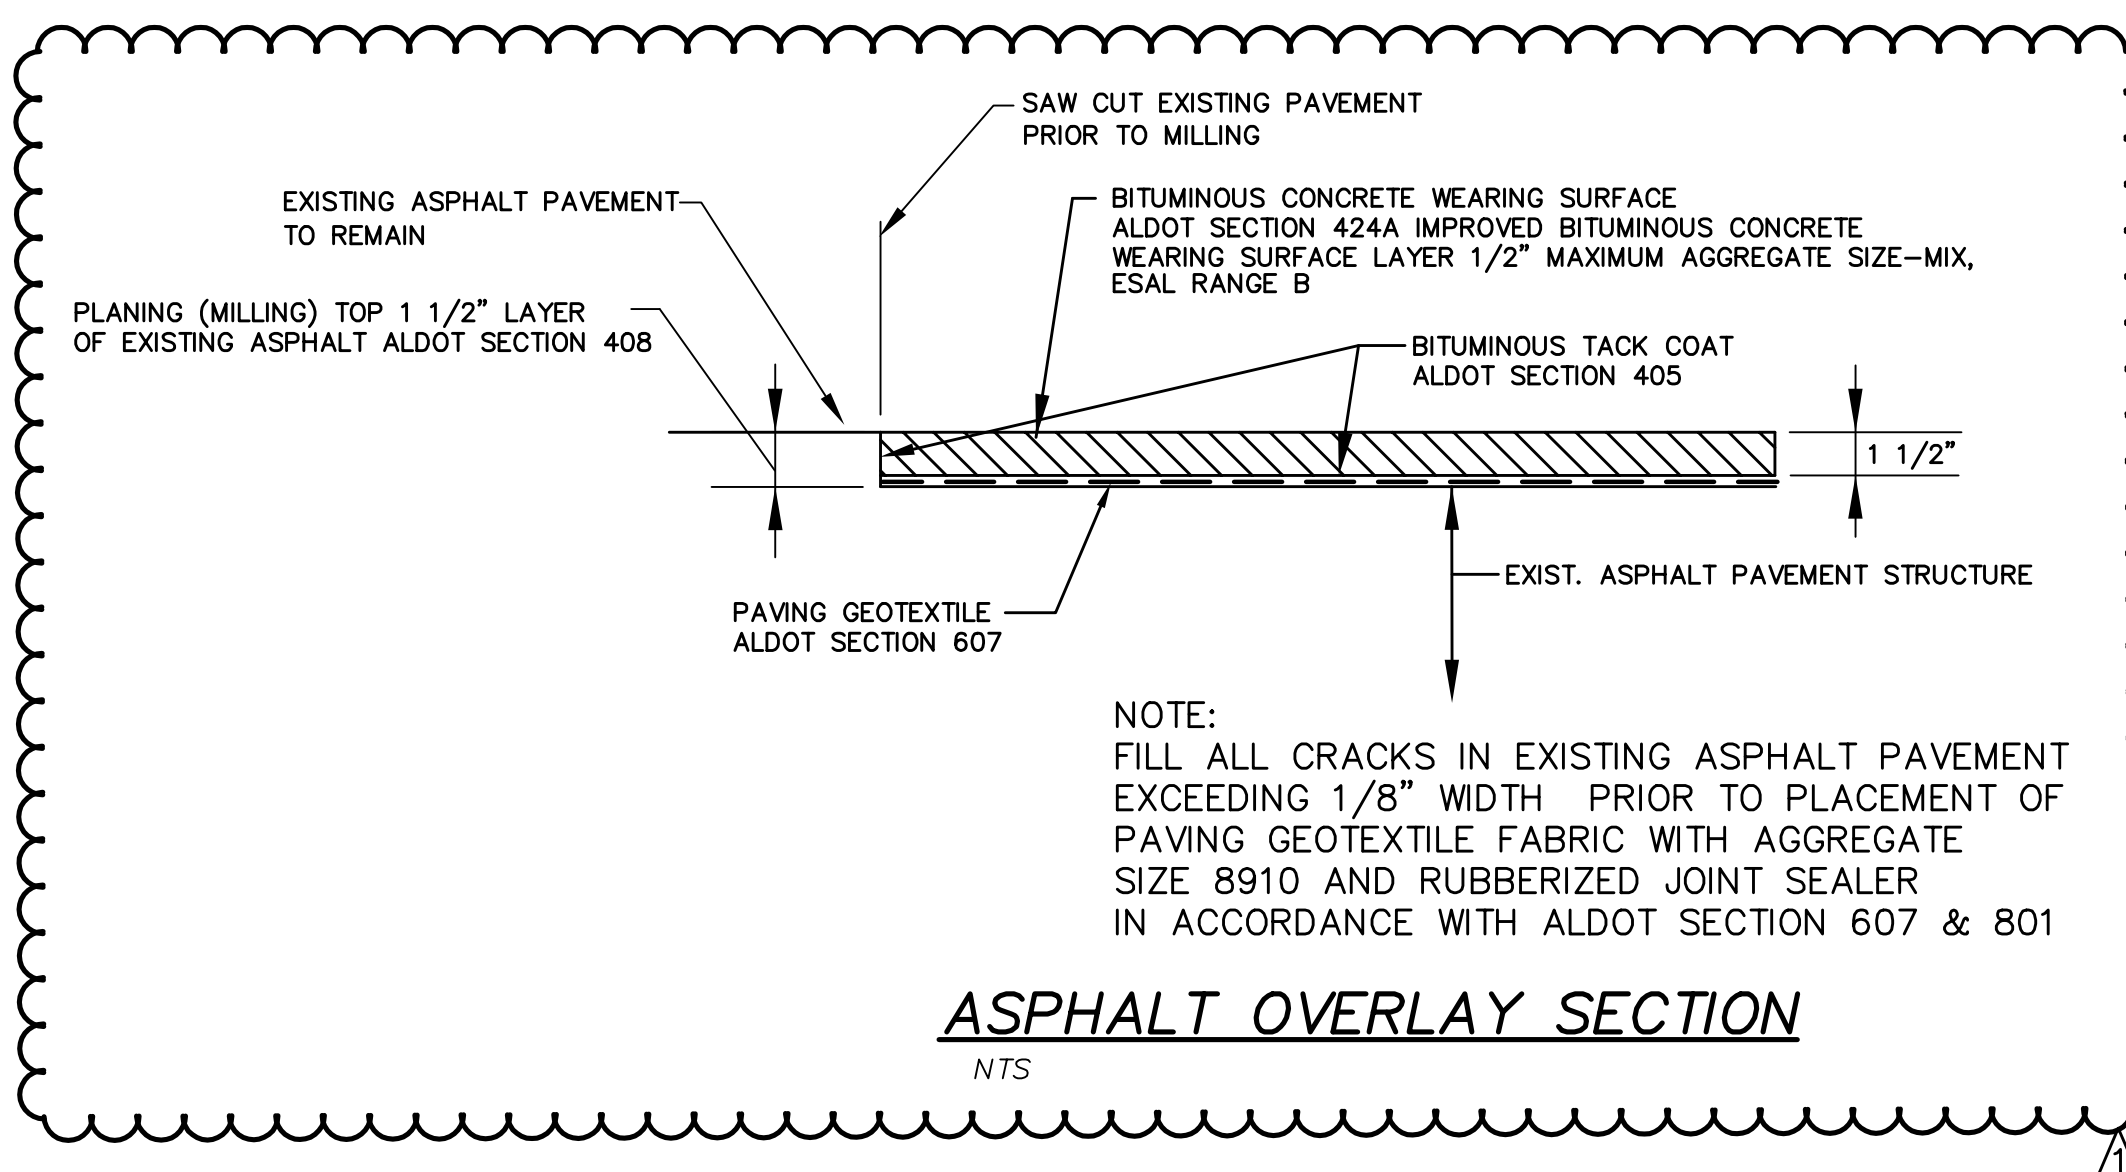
SAW CUT EXISTING PAVEMENT PRIOR TO MILLING

EXISTING ASPHALT PAVEMENT TO REMAIN

BITUMINOUS CONCRETE WEARING SURFACE
ALDOT SECTION 424A IMPROVED BITUMINOUS CONCRETE WEARING SURFACE LAYER 1/2" MAXIMUM AGGREGATE SIZE–MIX, ESAL RANGE B

PLANING (MILLING) TOP 1 1/2" LAYER OF EXISTING ASPHALT ALDOT SECTION 408

BITUMINOUS TACK COAT
ALDOT SECTION 405

1 1/2"

EXIST. ASPHALT PAVEMENT STRUCTURE

PAVING GEOTEXTILE
ALDOT SECTION 607

NOTE:
FILL ALL CRACKS IN EXISTING ASPHALT PAVEMENT EXCEEDING 1/8" WIDTH PRIOR TO PLACEMENT OF PAVING GEOTEXTILE FABRIC WITH AGGREGATE SIZE 8910 AND RUBBERIZED JOINT SEALER IN ACCORDANCE WITH ALDOT SECTION 607 & 801

ASPHALT OVERLAY SECTION

NTS

1